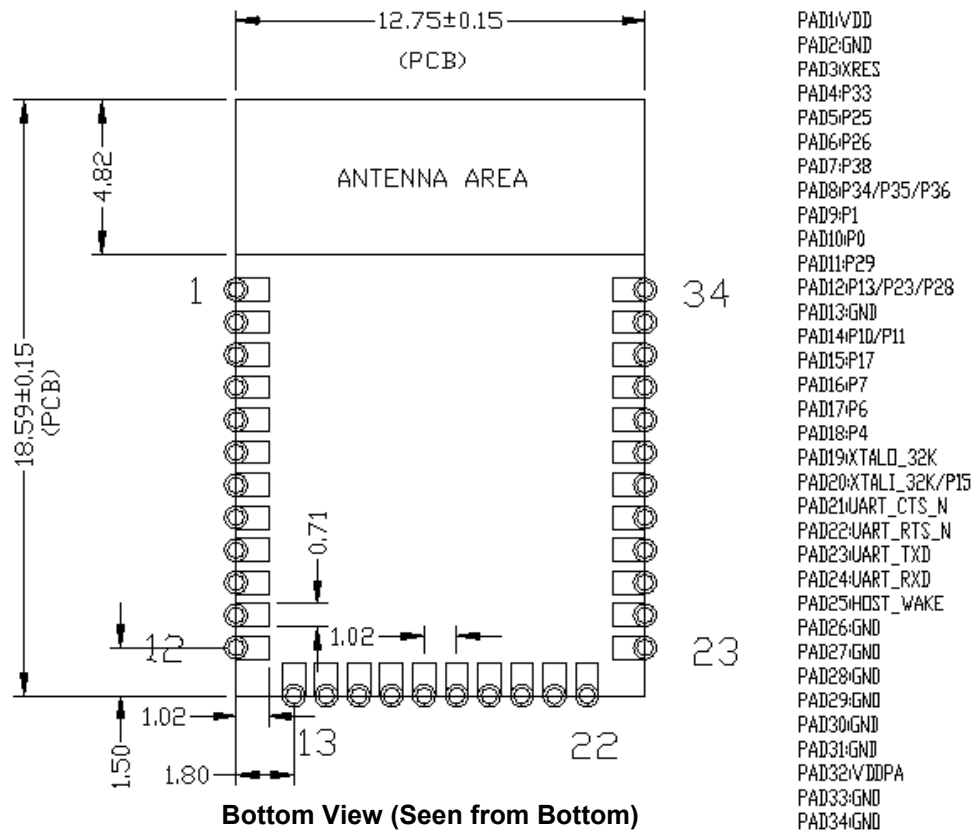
12.75±0.15
(PCB)
4.82
ANTENNA AREA
18.59±0.15
(PCB)
1
34
0.71
1.02
12
23
1.02
13
22
1.50
1.80

Bottom View (Seen from Bottom)

PAD1:VDD
PAD2:GND
PAD3:XRES
PAD4:P33
PAD5:P25
PAD6:P26
PAD7:P38
PAD8:P34/P35/P36
PAD9:P1
PAD10:P0
PAD11:P29
PAD12:P13/P23/P28
PAD13:GND
PAD14:P10/P11
PAD15:P17
PAD16:P7
PAD17:P6
PAD18:P4
PAD19:XTALO_32K
PAD20:XTALI_32K/P15
PAD21:UART_CTS_N
PAD22:UART_RTS_N
PAD23:UART_TXD
PAD24:UART_RXD
PAD25:HOST_WAKE
PAD26:GND
PAD27:GND
PAD28:GND
PAD29:GND
PAD30:GND
PAD31:GND
PAD32:VDDPA
PAD33:GND
PAD34:GND